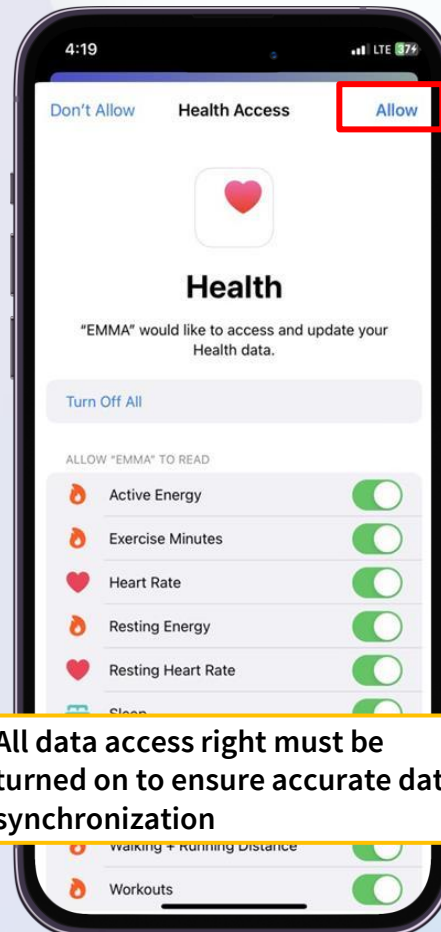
4:19
LTE 37

Don't Allow Health Access Allow

Health

"EMMA" would like to access and update your Health data.

Turn Off All

ALLOW "EMMA" TO READ

Active Energy

Exercise Minutes

Heart Rate

Resting Energy

Resting Heart Rate

Sleep

All data access right must be turned on to ensure accurate dat synchronization

Walking + Running Distance

Workouts